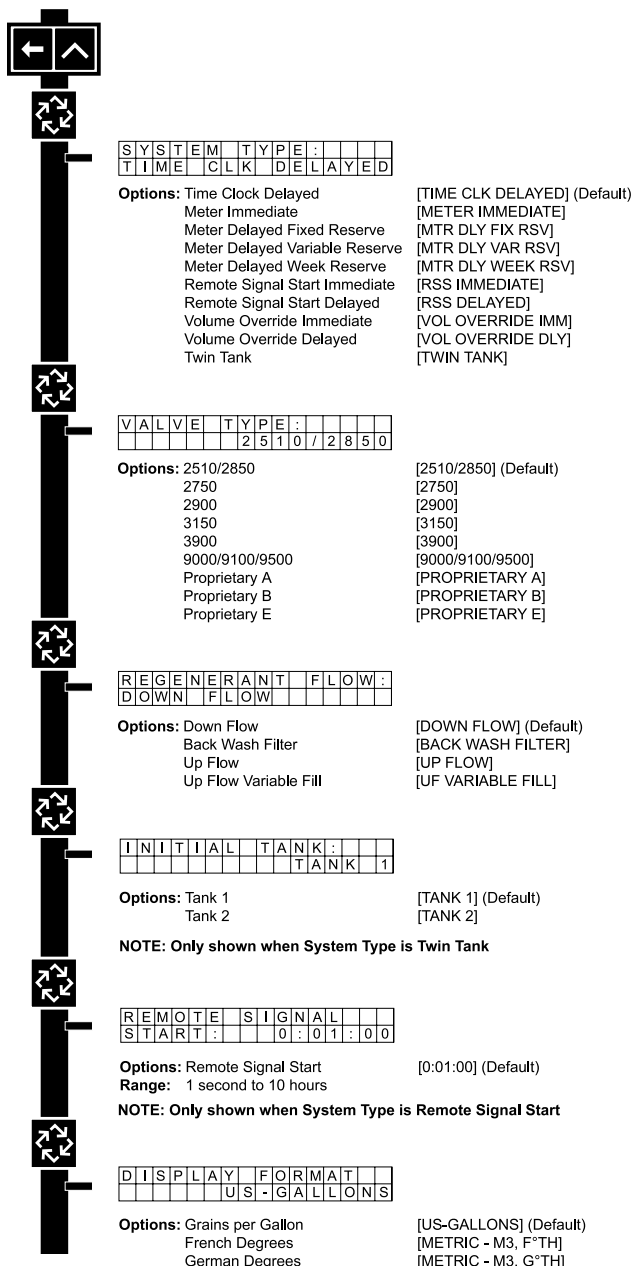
SYSTEM TYPE:
TIME CLK DELAYED

Options: Time Clock Delayed [TIME CLK DELAYED] (Default)
Meter Immediate [METER IMMEDIATE]
Meter Delayed Fixed Reserve [MTR DLY FIX RSV]
Meter Delayed Variable Reserve [MTR DLY VAR RSV]
Meter Delayed Week Reserve [MTR DLY WEEK RSV]
Remote Signal Start Immediate [RSS IMMEDIATE]
Remote Signal Start Delayed [RSS DELAYED]
Volume Override Immediate [VOL OVERRIDE IMM]
Volume Override Delayed [VOL OVERRIDE DLY]
Twin Tank [TWIN TANK]

VALVE TYPE:
2510/2850

Options: 2510/2850 [2510/2850] (Default)
2750 [2750]
2900 [2900]
3150 [3150]
3900 [3900]
9000/9100/9500 [9000/9100/9500]
Proprietary A [PROPRIETARY A]
Proprietary B [PROPRIETARY B]
Proprietary E [PROPRIETARY E]

REGENERANT FLOW:
DOWN FLOW

Options: Down Flow [DOWN FLOW] (Default)
Back Wash Filter [BACK WASH FILTER]
Up Flow [UP FLOW]
Up Flow Variable Fill [UF VARIABLE FILL]

INITIAL TANK:
TANK 1

Options: Tank 1 [TANK 1] (Default)
Tank 2 [TANK 2]

NOTE: Only shown when System Type is Twin Tank

REMOTE SIGNAL
START: 0:01:00

Options: Remote Signal Start [0:01:00] (Default)
Range: 1 second to 10 hours

NOTE: Only shown when System Type is Remote Signal Start

DISPLAY FORMAT
US-GALLONS

Options: Grains per Gallon [US-GALLONS] (Default)
French Degrees [METRIC - M3, F°TH]
German Degrees [METRIC - M3, G°TH]